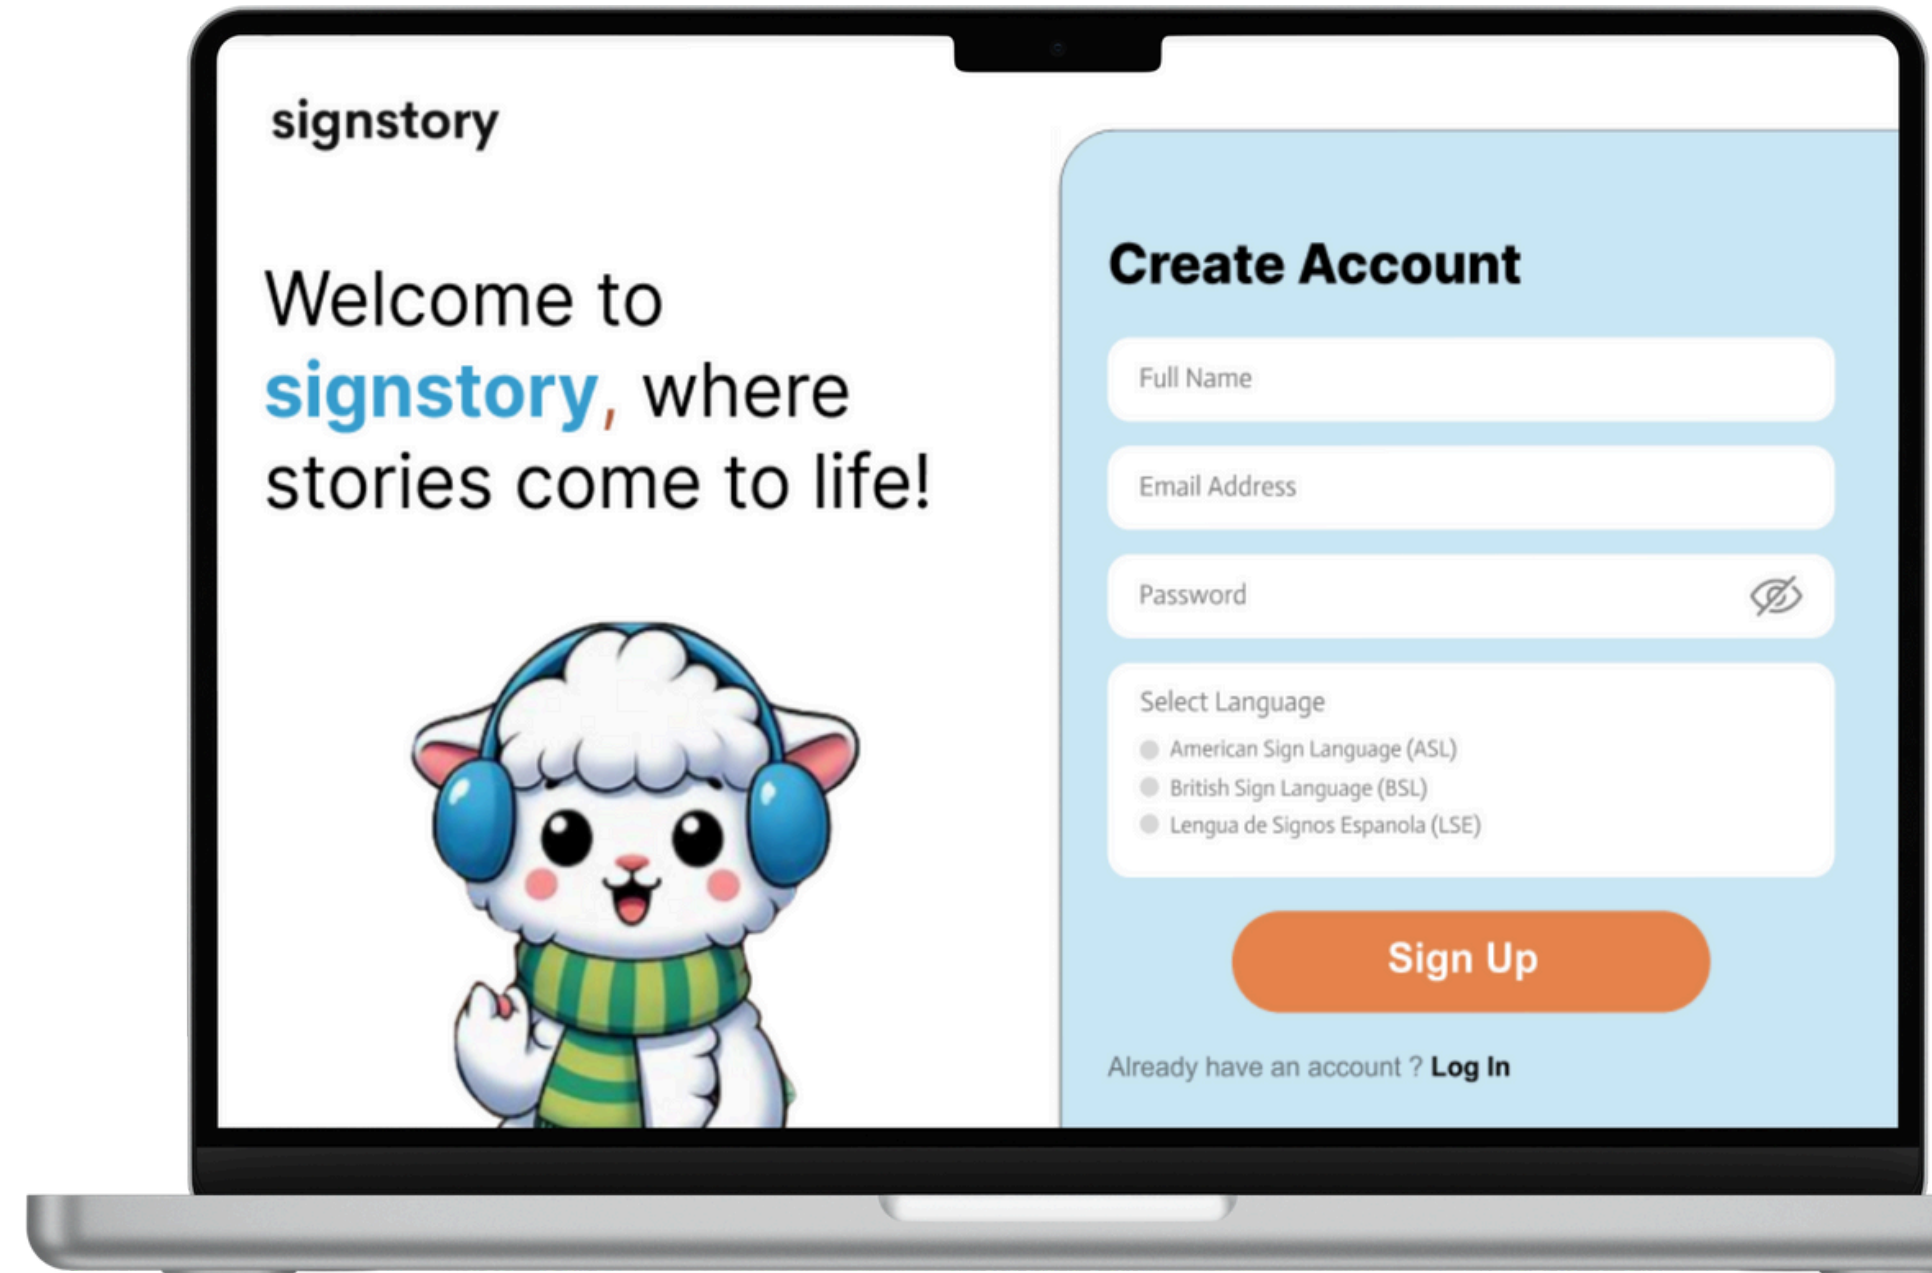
signstory

Welcome to signstory, where stories come to life!

Create Account

Full Name

Email Address

Password

Select Language
American Sign Language (ASL)
British Sign Language (BSL)
Lengua de Signos Espanola (LSE)

Sign Up

Already have an account ? Log In